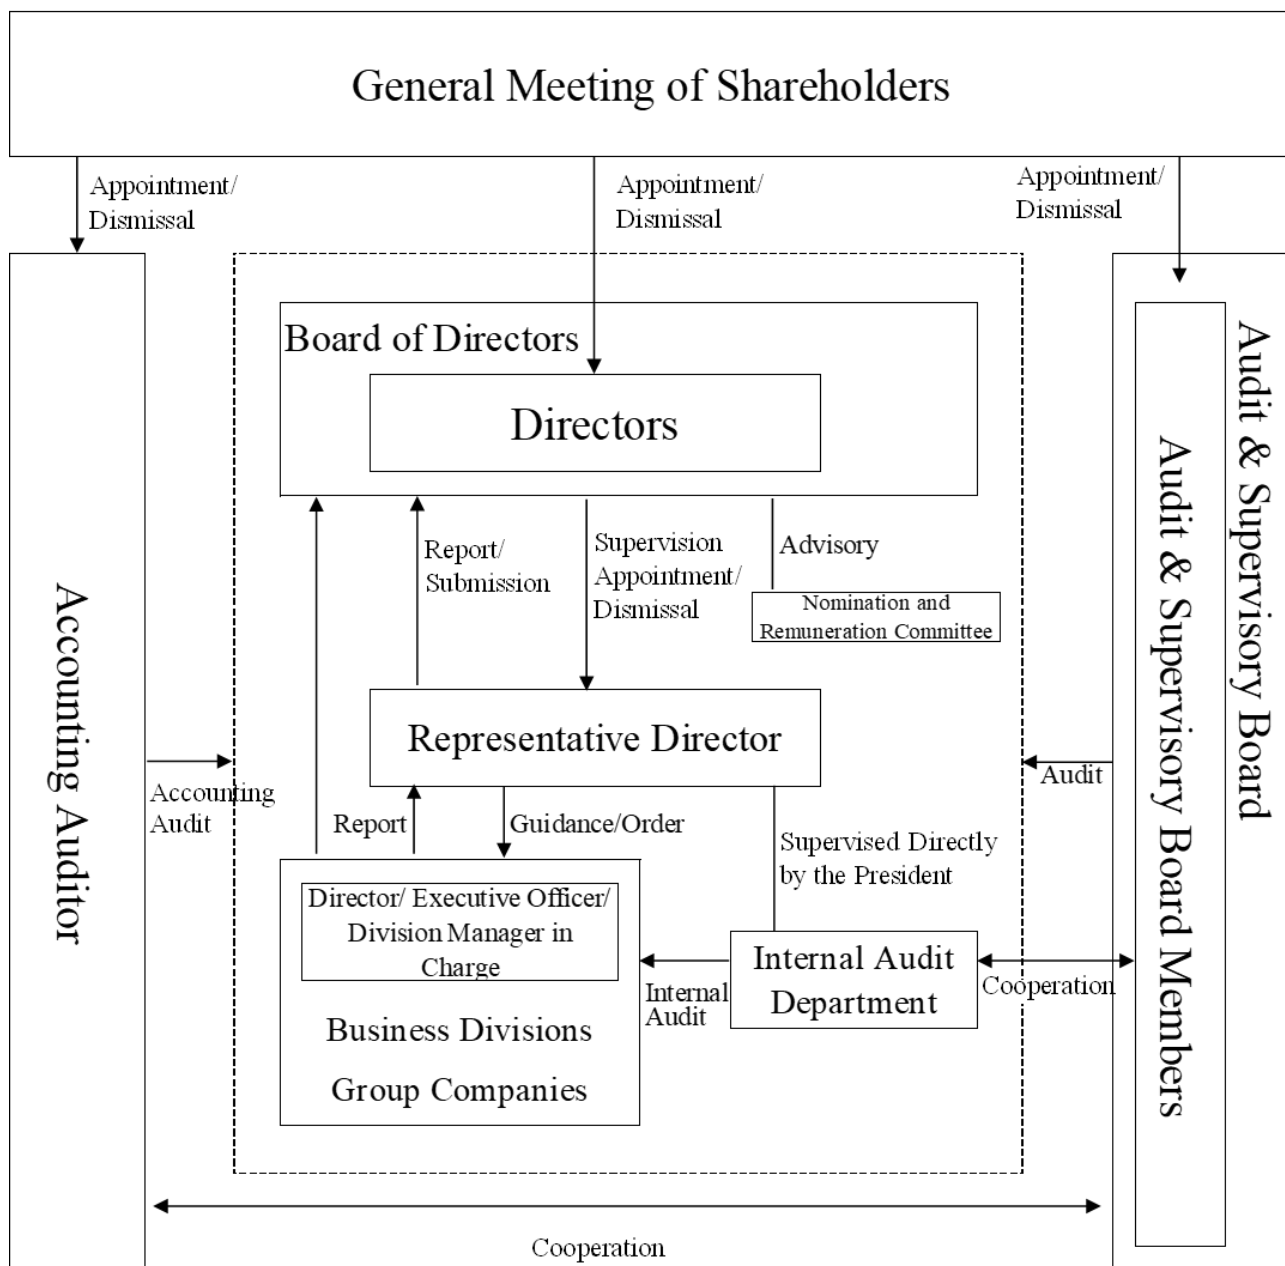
General Meeting of Shareholders

Appointment/ Dismissal

Appointment/ Dismissal

Appointment/ Dismissal

Accounting Auditor

Board of Directors

Directors

Report/ Submission

Supervision Appointment/ Dismissal

Advisory

Nomination and Remuneration Committee

Representative Director

Accounting Audit

Report

Guidance/Order

Supervised Directly by the President

Director/ Executive Officer/ Division Manager in Charge

Business Divisions

Group Companies

Internal Audit

Internal Audit Department

Cooperation

Audit

Audit & Supervisory Board

Audit & Supervisory Board Members

Cooperation